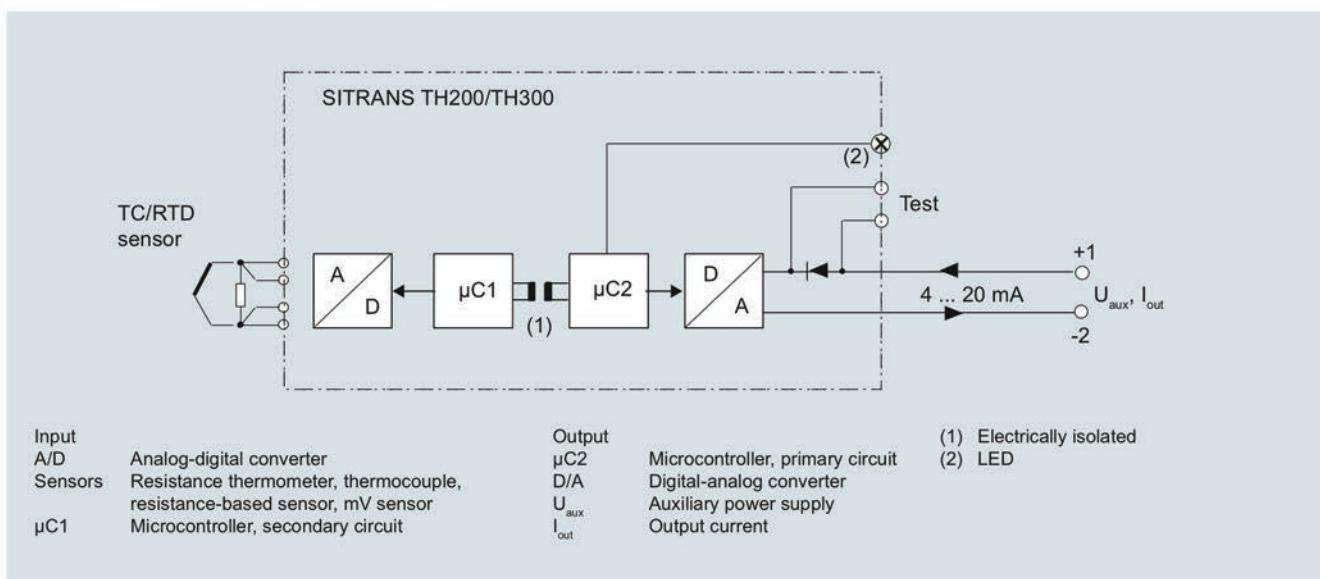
SITRANS TH200/TH300

(2)

Test

TC/RTD sensor

A

D

μC1

(1)

μC2

D

A

+1

4 ... 20 mA

$U_{aux}$, $I_{out}$

-2

Input
A/D Analog-digital converter
Sensors Resistance thermometer, thermocouple, resistance-based sensor, mV sensor
μC1 Microcontroller, secondary circuit

Output
μC2 Microcontroller, primary circuit
D/A Digital-analog converter
$U_{aux}$ Auxiliary power supply
$I_{out}$ Output current

(1) Electrically isolated
(2) LED